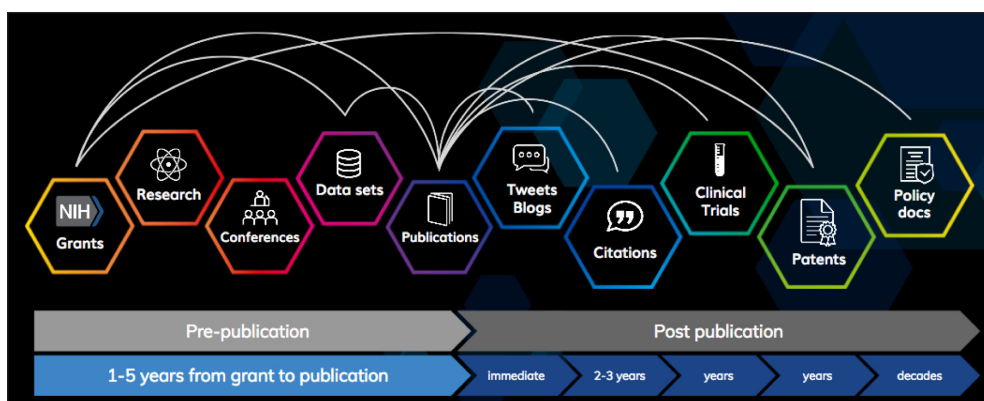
NIH
Grants
Research
Conferences
Data sets
Publications
Tweets
Blogs
Citations
Clinical
Trials
Patents
Policy
docs

Pre-publication
Post publication
1-5 years from grant to publication
immediate
2-3 years
years
years
decades